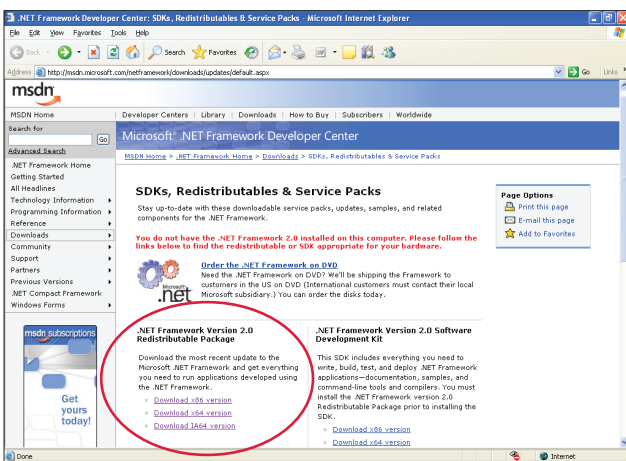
.NET Framework Developer Center: SDKs, Redistributables & Service Packs - Microsoft Internet Explorer

File Edit View Favorites Tools Help

Back Search Favorites

Address http://msdn.microsoft.com/netframework/downloads/updates/default.aspx Go Links

msdn

MSDN Home | Developer Centers | Library | Downloads | How to Buy | Subscribers | Worldwide

Search for
Go
Advanced Search

Microsoft® .NET Framework Developer Center

MSDN Home > .NET Framework Home > Downloads > SDKs, Redistributables & Service Packs

.NET Framework Home
Getting Started
All Headlines
Technology Information
Programming Information
Reference
Downloads
Community
Support
Partners
Previous Versions
.NET Compact Framework
Windows Forms

msdn subscriptions

Get yours today!

SDKs, Redistributables & Service Packs

Stay up-to-date with these downloadable service packs, updates, samples, and related components for the .NET Framework.

You do not have the .NET Framework 2.0 installed on this computer. Please follow the links below to find the redistributable or SDK appropriate for your hardware.

Page Options
Print this page
E-mail this page
Add to Favorites

.net

Order the .NET Framework on DVD
Need the .NET Framework on DVD? We'll be shipping the Framework to customers in the US on DVD (International customers must contact their local Microsoft subsidiary.) You can order the disks today.

.NET Framework Version 2.0 Redistributable Package

Download the most recent update to the Microsoft .NET Framework and get everything you need to run applications developed using the .NET Framework.

Download x86 version
Download x64 version
Download IA64 version

.NET Framework Version 2.0 Software Development Kit

This SDK includes everything you need to write, build, test, and deploy .NET Framework applications—documentation, samples, and command-line tools and compilers. You must install the .NET Framework Version 2.0 Redistributable Package prior to installing the SDK.

Download x86 version
Download x64 version

Done Internet